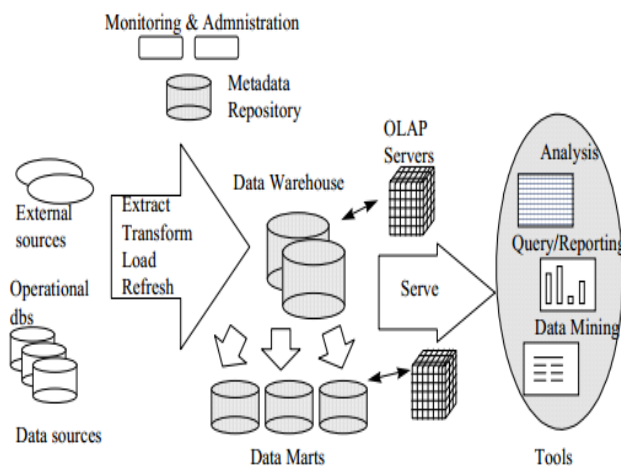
Monitoring & Admnistration

Metadata Repository

OLAP Servers

Analysis

Data Warehouse

External sources

Extract
Transform
Load
Refresh

Query/Reporting

Operational dbs

Serve

Data Mining

Data sources

Data Marts

Tools